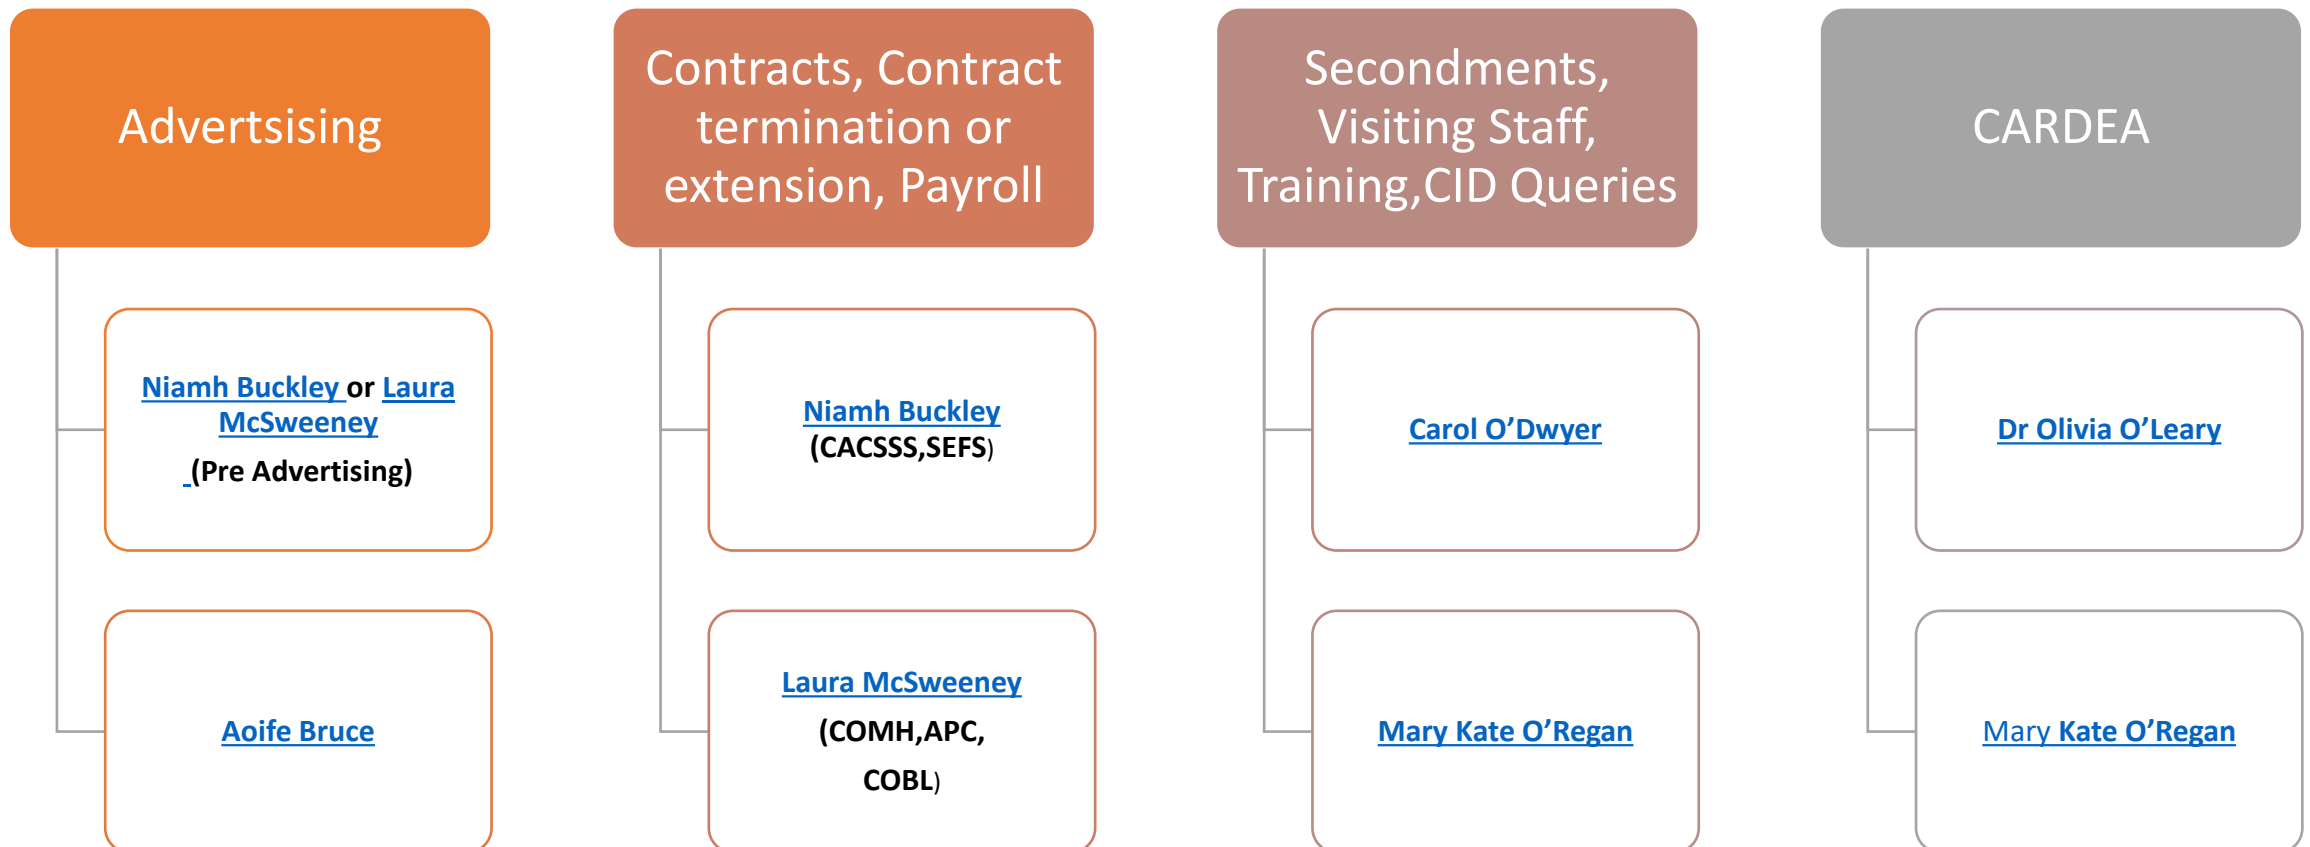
Advertising

Niamh Buckley or Laura McSweeney
(Pre Advertising)

Aoife Bruce

Contracts, Contract termination or extension, Payroll

Niamh Buckley
(CACSSS,SEFS)

Laura McSweeney
(COMH,APC, COBL)

Secondments, Visiting Staff, Training,CID Queries

Carol O’Dwyer

Mary Kate O’Regan

CARDEA

Dr Olivia O’Leary

Mary Kate O’Regan